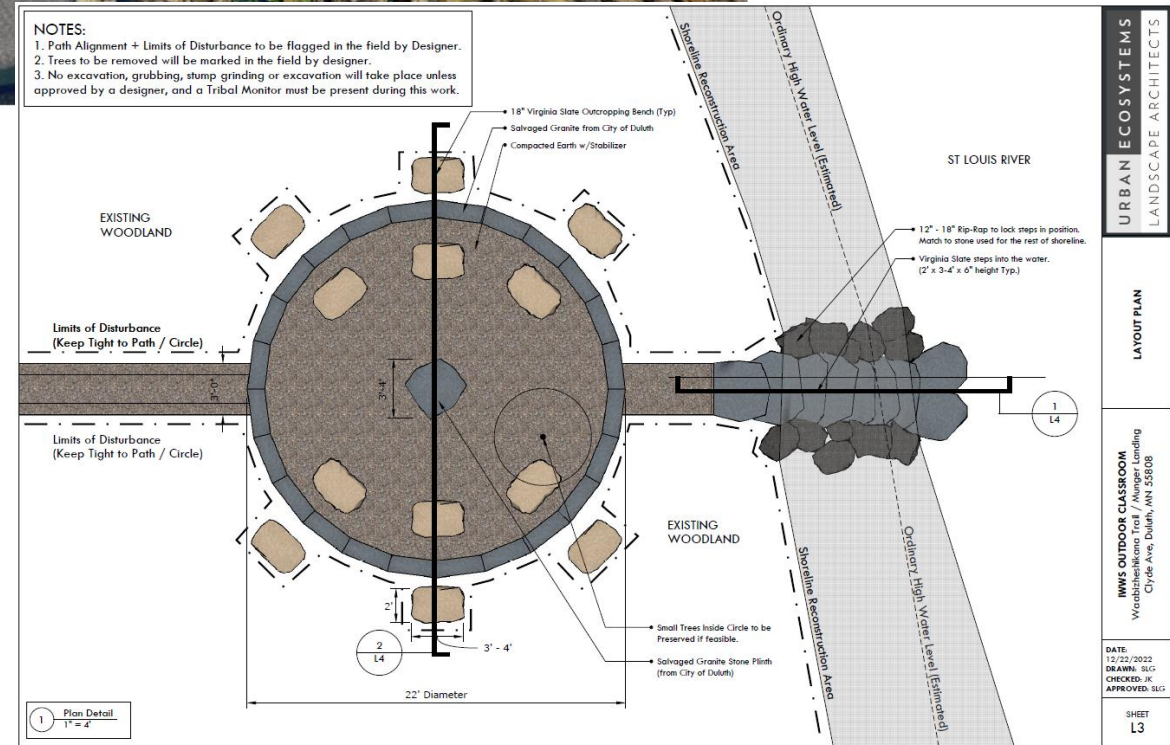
NOTES:
1. Path Alignment + Limits of Disturbance to be flagged in the field by Designer.
2. Trees to be removed will be marked in the field by designer.
3. No excavation, grubbing, stump grinding or excavation will take place unless approved by a designer, and a Tribal Monitor must be present during this work.

18" Virginia Slate Outcropping Bench (Typ)
Salvaged Granite from City of Duluth
Compacted Earth w/Stabilizer

Shoreline Reconstruction Area
Ordinary High Water Level (Estimated)

ST LOUIS RIVER

EXISTING WOODLAND

12" - 18" Rip-Rap to lock steps in position. Match to stone used for the rest of shoreline.
Virginia Slate steps into the water. (2' x 3-4' x 6" height Typ.)

Limits of Disturbance (Keep Tight to Path / Circle)

3'-0"
3'-4"

Limits of Disturbance (Keep Tight to Path / Circle)

1
L4

EXISTING WOODLAND

Shoreline Reconstruction Area
Ordinary High Water Level (Estimated)

2'
3' - 4'
2
L4

Small Trees Inside Circle to be Preserved if feasible.
Salvaged Granite Stone Plinth (from City of Duluth)

22' Diameter

1 Plan Detail
1" = 4'

URBAN ECOSYSTEMS
LANDSCAPE ARCHITECTS

LAYOUT PLAN

IWWS OUTDOOR CLASSROOM
Waabizheshikana Trail / Munger Landing
Clyde Ave, Duluth, MN 55808

DATE: 12/22/2022
DRAWN: SLG
CHECKED: JK
APPROVED: SLG

SHEET
L3